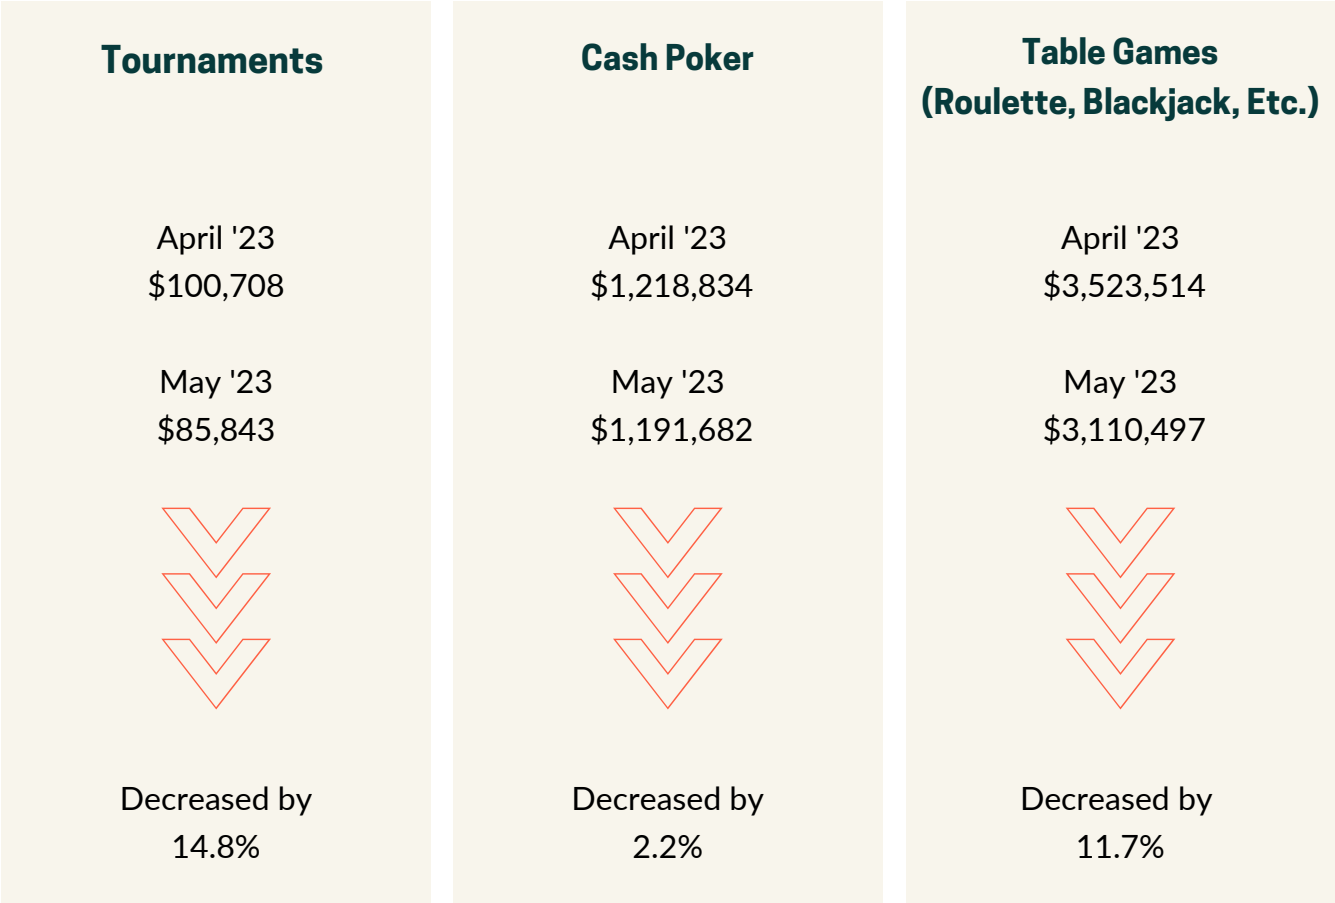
Tournaments

April '23
$100,708

May '23
$85,843

Decreased by
14.8%

Cash Poker

April '23
$1,218,834

May '23
$1,191,682

Decreased by
2.2%

Table Games
(Roulette, Blackjack, Etc.)

April '23
$3,523,514

May '23
$3,110,497

Decreased by
11.7%